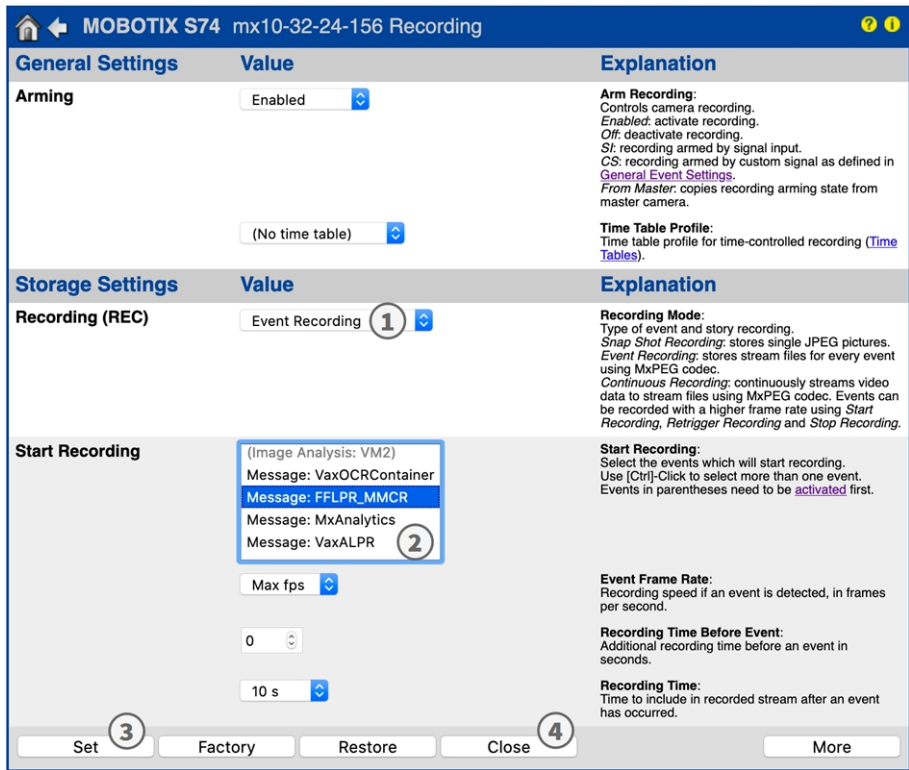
MOBOTIX S74 mx10-32-24-156 Recording

| General Settings | Value | Explanation |
|---|---|---|
| Arming | Enabled | **Arm Recording**: Controls camera recording. *Enabled*: activate recording. *Off*: deactivate recording. *SI*: recording armed by signal input. *CS*: recording armed by custom signal as defined in General Event Settings. *From Master*: copies recording arming state from master camera. |
| | (No time table) | **Time Table Profile**: Time table profile for time-controlled recording (Time Tables). |

| Storage Settings | Value | Explanation |
|---|---|---|
| Recording (REC) | Event Recording 1 | **Recording Mode**: Type of event and story recording. *Snap Shot Recording*: stores single JPEG pictures. *Event Recording*: stores stream files for every event using MxPEG codec. *Continuous Recording*: continuously streams video data to stream files using MxPEG codec. Events can be recorded with a higher frame rate using *Start Recording*, *Retrigger Recording* and *Stop Recording*. |
| Start Recording | (Image Analysis: VM2) Message: VaxOCRContainer Message: FFLPR_MMCR Message: MxAnalytics Message: VaxALPR 2 | **Start Recording**: Select the events which will start recording. Use [Ctrl]-Click to select more than one event. Events in parentheses need to be activated first. |
| | Max fps | **Event Frame Rate**: Recording speed if an event is detected, in frames per second. |
| | 0 | **Recording Time Before Event**: Additional recording time before an event in seconds. |
| | 10 s | **Recording Time**: Time to include in recorded stream after an event has occurred. |

3 Set Factory Restore Close 4 More